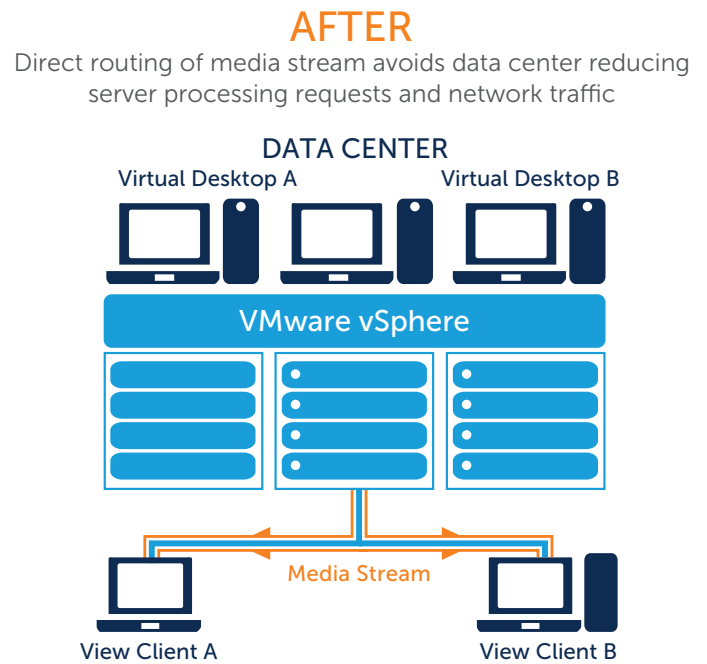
AFTER
Direct routing of media stream avoids data center reducing server processing requests and network traffic

DATA CENTER
Virtual Desktop A
Virtual Desktop B
VMware vSphere
Media Stream
View Client A
View Client B